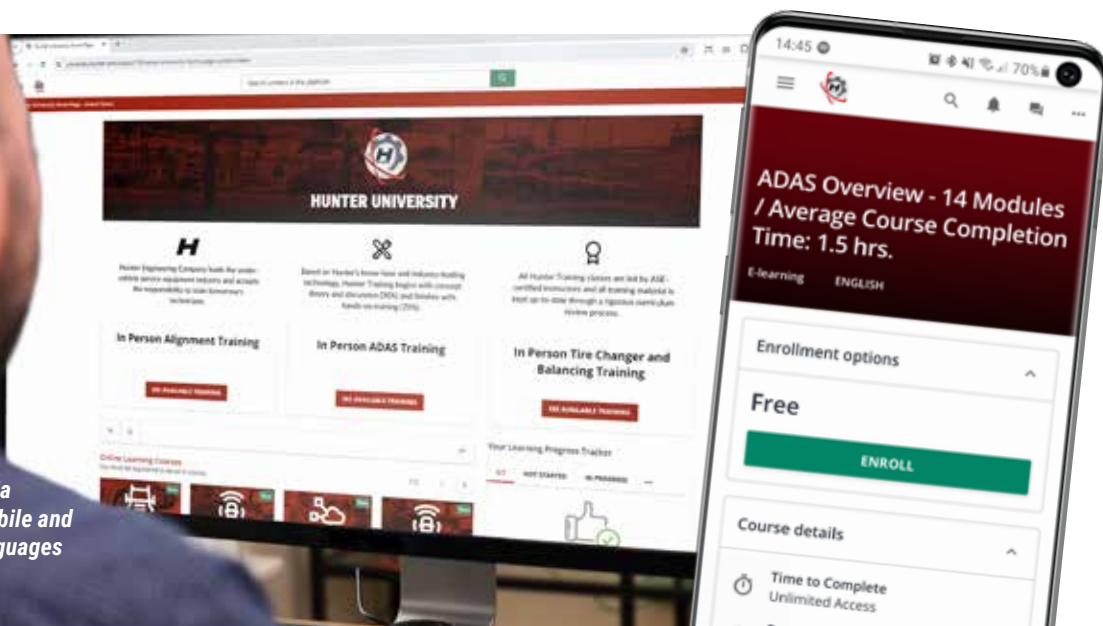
HUNTER UNIVERSITY

In Person Alignment Training

SEE AVAILABLE TRAINING

In Person ADAS Training

SEE AVAILABLE TRAINING

In Person Tire Changer and Balancing Training

SEE AVAILABLE TRAINING

Online Learning Courses

Your Learning Progress Tracker

NOT STARTED

IN PROGRESS

a
bile and
guages

14:45

70%

ADAS Overview - 14 Modules / Average Course Completion Time: 1.5 hrs.

E-learning

ENGLISH

Enrollment options

Free

ENROLL

Course details

Time to Complete
Unlimited Access